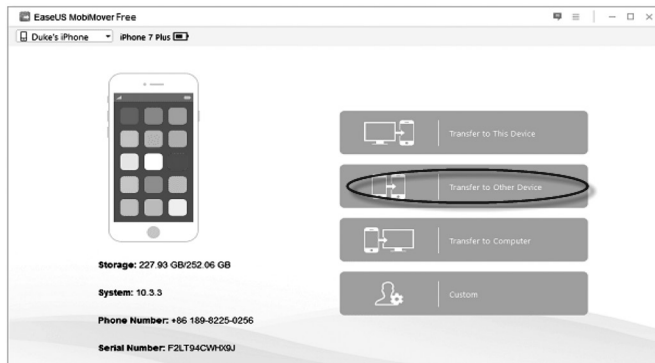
EaseUS MobiMover Free

Duke's iPhone
iPhone 7 Plus

Transfer to This Device

Transfer to Other Device

Transfer to Computer

Custom

Storage: 227.93 GB/252.06 GB

System: 10.3.3

Phone Number: +86 189-8225-0256

Serial Number: F2LT94CWHX9J